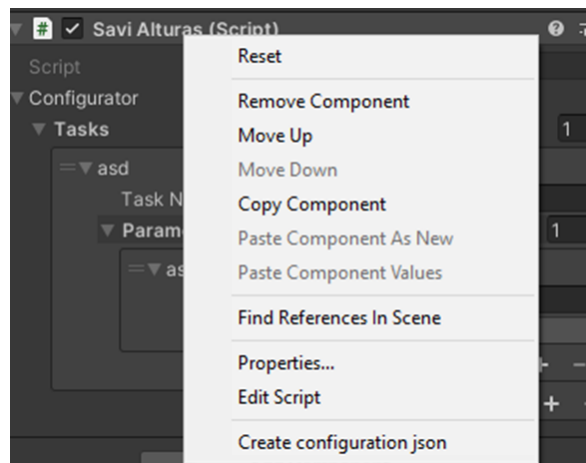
Savi Alturas (Script)
Script
Configurator
Tasks
1
asd
Task N
Param
1
as

Reset
Remove Component
Move Up
Move Down
Copy Component
Paste Component As New
Paste Component Values
Find References In Scene
Properties...
Edit Script
Create configuration json